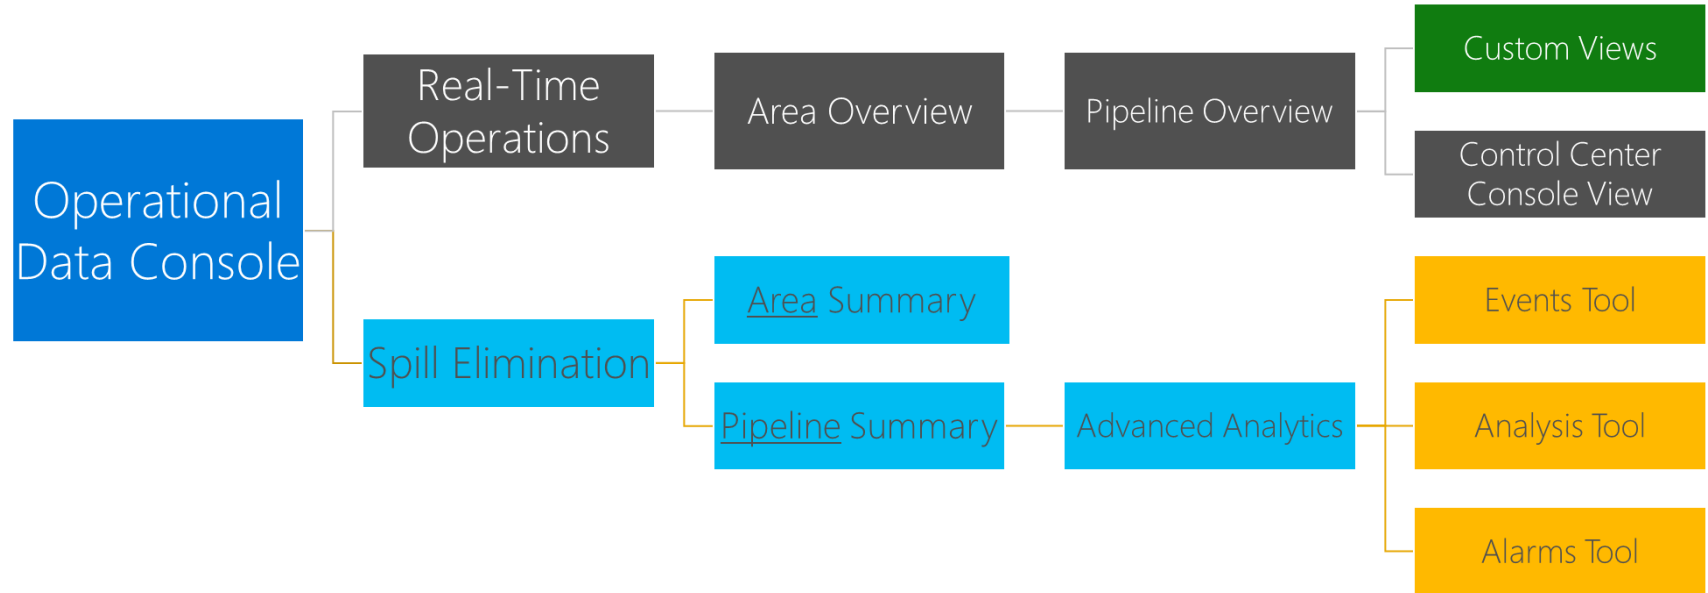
Operational Data Console

Real-Time Operations

Area Overview

Pipeline Overview

Custom Views

Control Center Console View

Spill Elimination

Area Summary

Pipeline Summary

Advanced Analytics

Events Tool

Analysis Tool

Alarms Tool